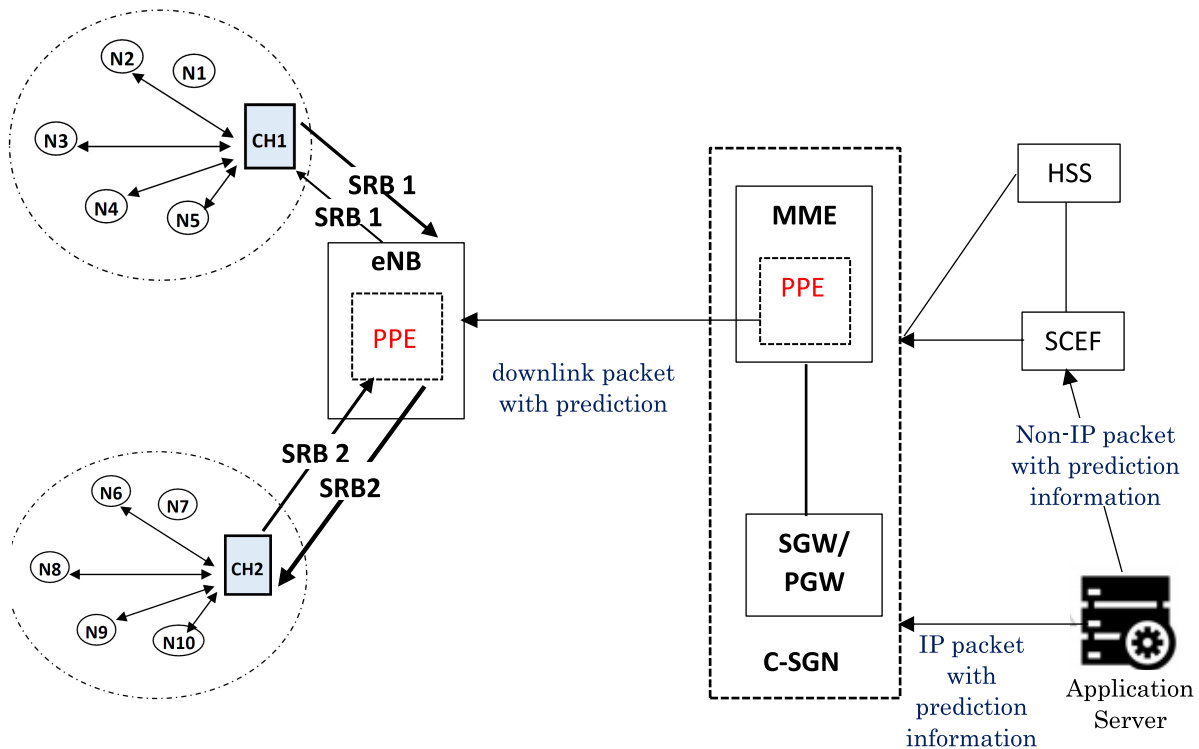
N2
N1
N3
CH1
N4
N5
SRB 1
SRB 1
eNB
PPE
SRB 2
SRB2
N6
N7
N8
CH2
N9
N10
downlink packet with prediction
MME
PPE
SGW/ PGW
C-SGN
HSS
SCEF
Non-IP packet with prediction information
IP packet with prediction information
Application Server